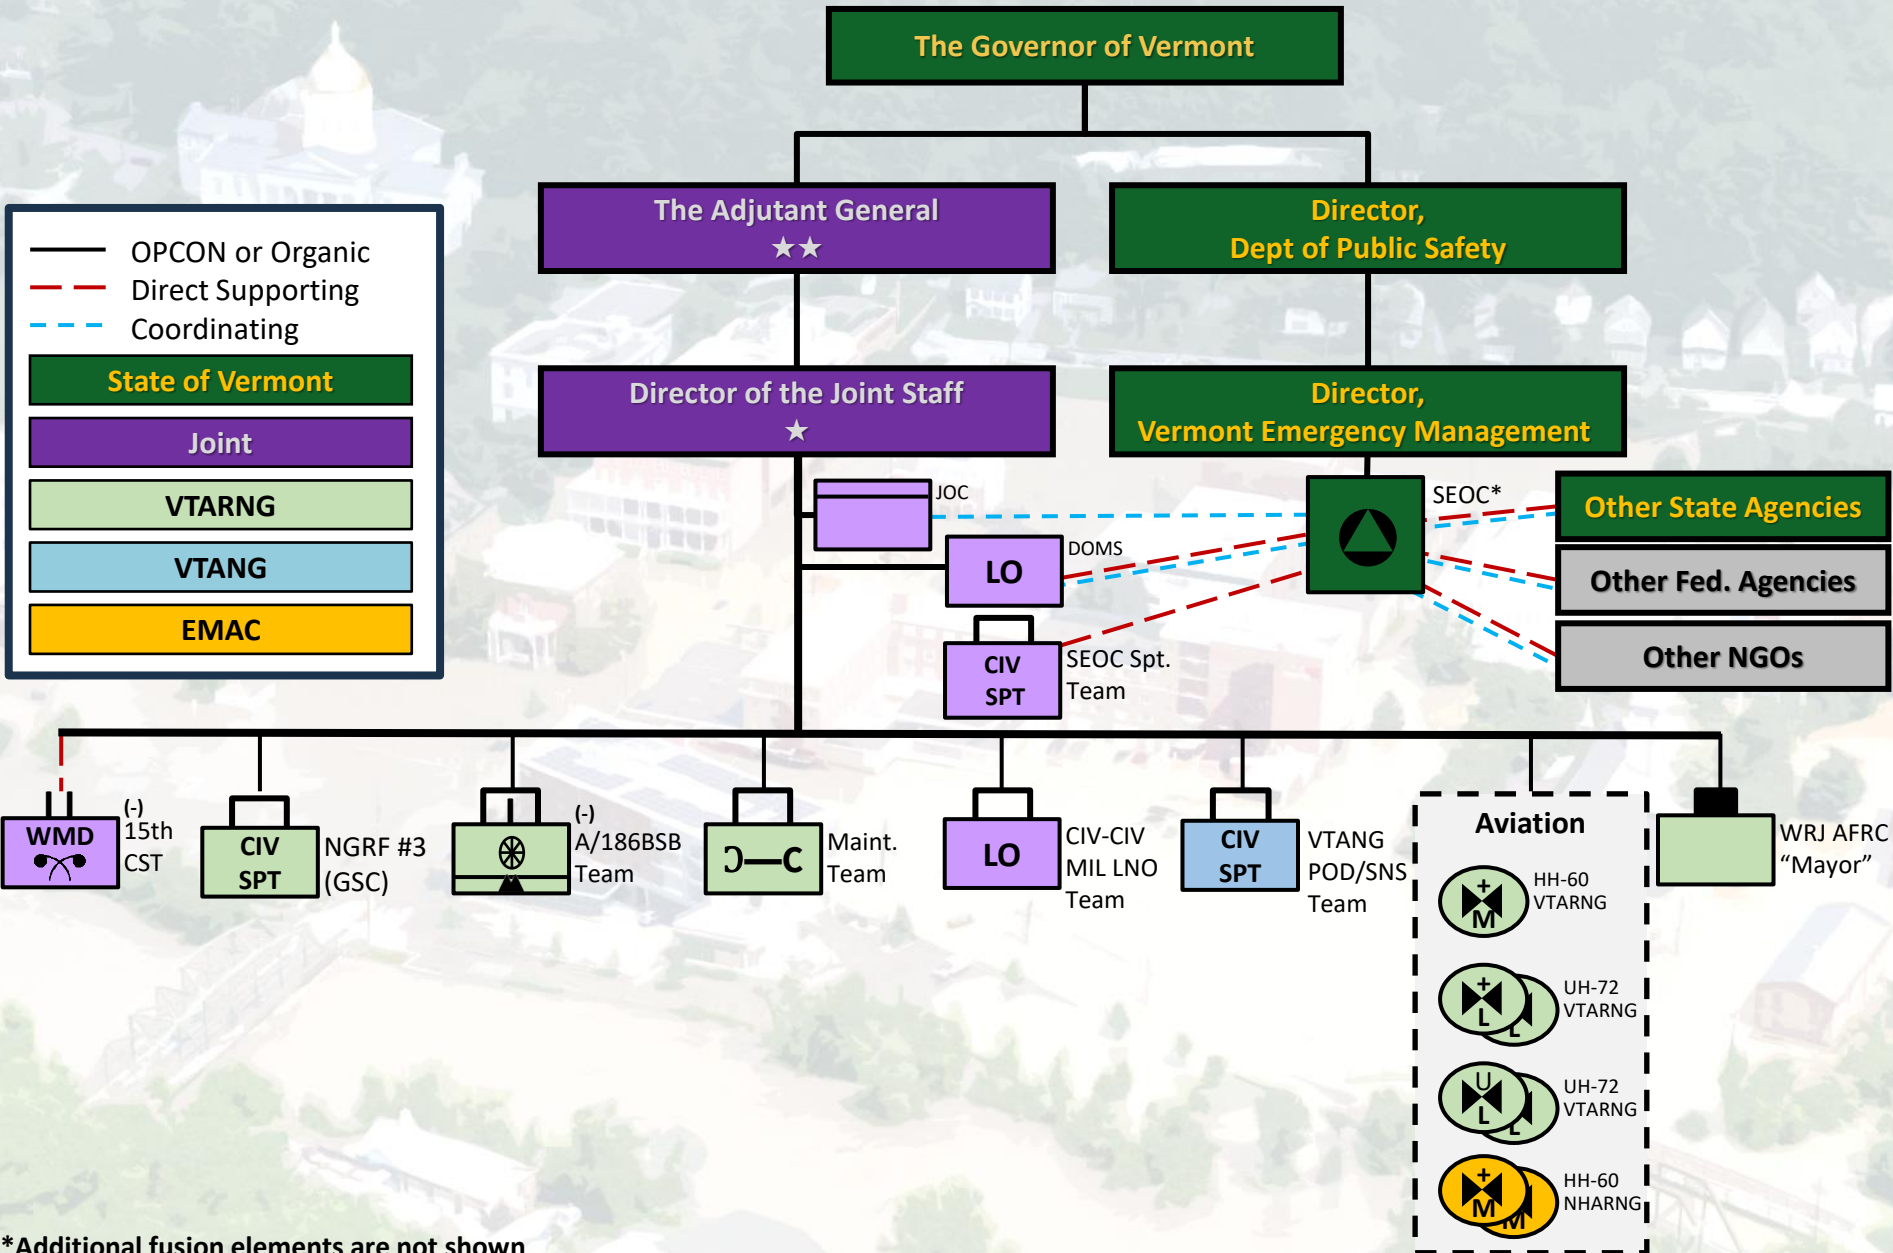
The Governor of Vermont

The Adjutant General
★★

Director,
Dept of Public Safety

Director of the Joint Staff
★

Director,
Vermont Emergency Management

OPCON or Organic
Direct Supporting
Coordinating

State of Vermont
Joint
VTARNG
VTANG
EMAC

JOC

SEOC*

Other State Agencies
Other Fed. Agencies
Other NGOs

LO
DOMS

CIV SPT
SEOC Spt. Team

WMD
(-) 15th CST

CIV SPT
NGRF #3 (GSC)

(-) A/186BSB Team

Maint. Team

LO
CIV-CIV MIL LNO Team

CIV SPT
VTANG POD/SNS Team

Aviation
+ M
HH-60 VTARNG
+ L L
UH-72 VTARNG
U L L
UH-72 VTARNG
+ M M
HH-60 NHARNG

WRJ AFRC "Mayor"

*Additional fusion elements are not shown